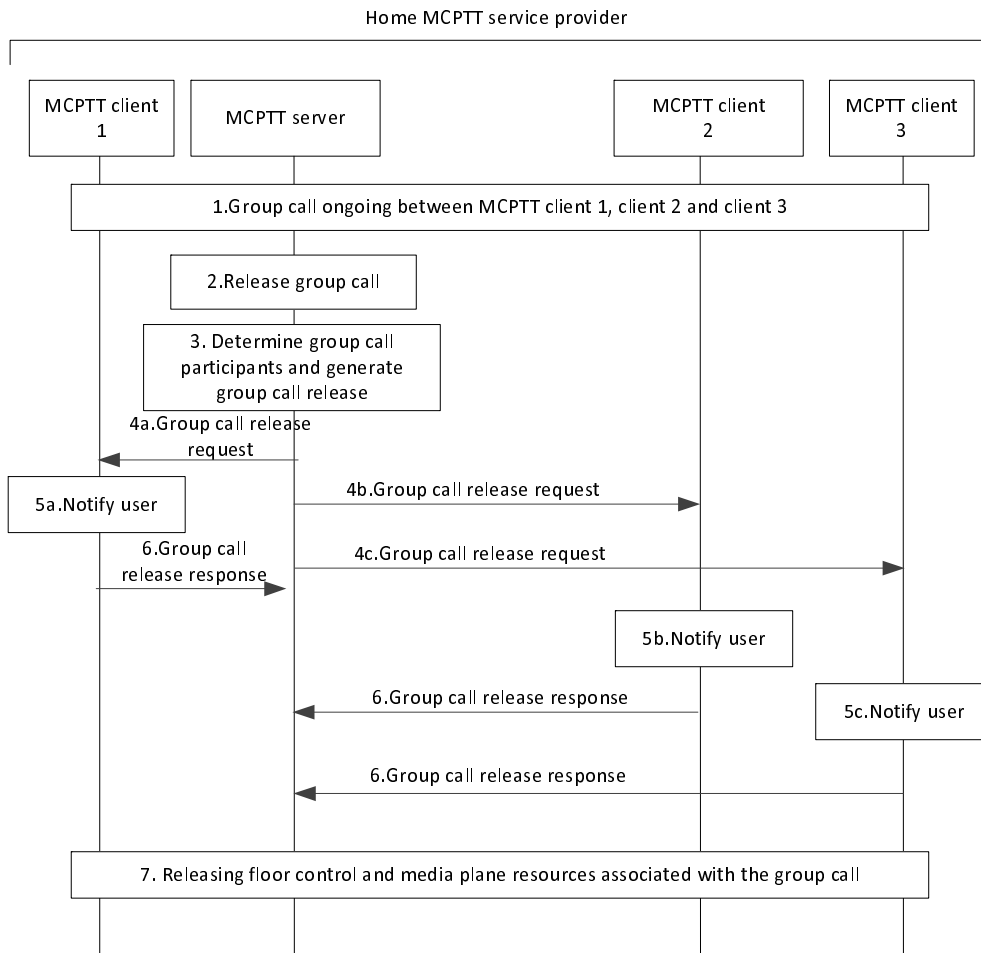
Home MCPTT service provider

MCPTT client 1

MCPTT server

MCPTT client 2

MCPTT client 3

1.Group call ongoing between MCPTT client 1, client 2 and client 3

2.Release group call

3. Determine group call participants and generate group call release

4a.Group call release request

5a.Notify user

4b.Group call release request

6.Group call release response

4c.Group call release request

5b.Notify user

6.Group call release response

5c.Notify user

6.Group call release response

7. Releasing floor control and media plane resources associated with the group call